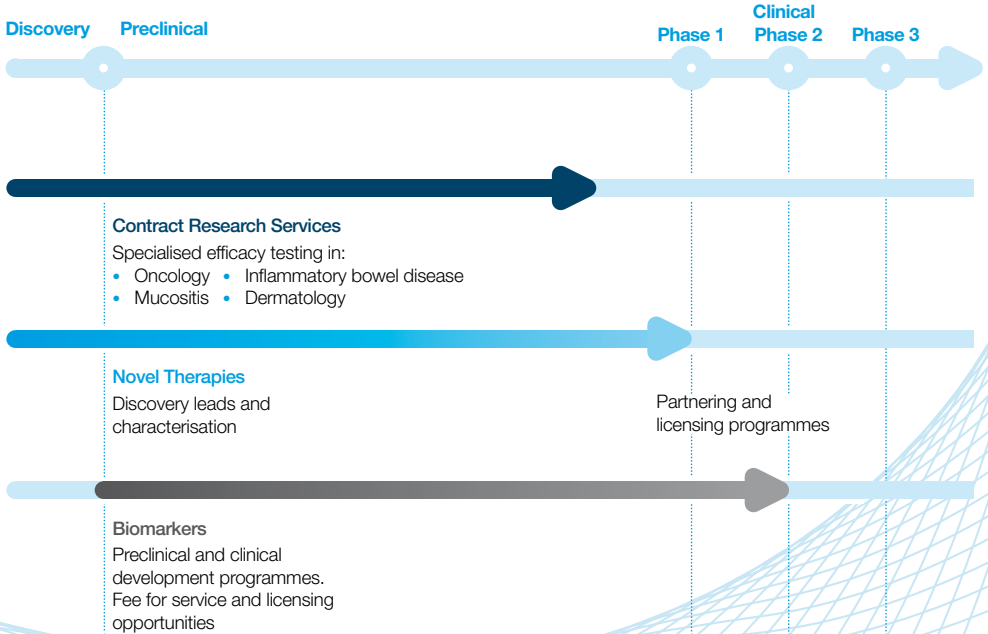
Discovery Preclinical

Clinical

Phase 1 Phase 2 Phase 3

Contract Research Services

Specialised efficacy testing in:
• Oncology • Inflammatory bowel disease
• Mucositis • Dermatology

Novel Therapies

Discovery leads and characterisation

Partnering and licensing programmes

Biomarkers

Preclinical and clinical development programmes. Fee for service and licensing opportunities